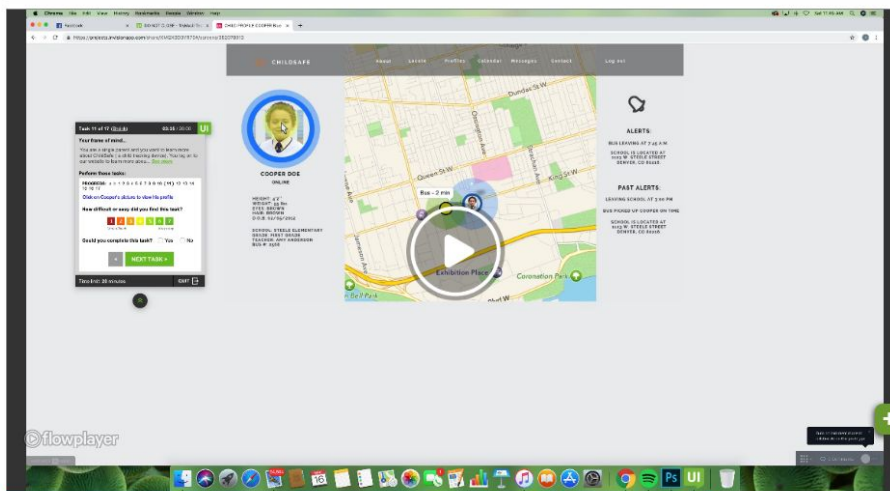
Chrome File Edit View History Bookmarks People Window Help

Facebook

CHILD PROFILE COOPER Rus

https://projects.invisionapp.com/share/

CHILDSAFE

About Locate Profiles Calendar Messages Contact Log out

Task 11 of 17

Your frame of mind...

You are a single parent and you want to learn more about ChildSafe ( a child tracking device). You log on to our website to learn more about...

Perform these tasks:

PROGRESS: 1 2 3 4 5 6 7 8 9 10 (11) 12 13 14 15 16 17

Click on Cooper's picture to view his profile

How difficult or easy did you find this task?

1 2 3 4 5 6 7

Could you complete this task? Yes No

NEXT TASK »

Time limit: 20 minutes

EXIT

COOPER DOE
ONLINE

HEIGHT: 4'5"
WEIGHT: 95 lbs
EYES: BROWN
HAIR: BROWN
D.O.B: 12/19/2012

SCHOOL: STEELE ELEMENTARY
GRADE: FIRST GRADE
TEACHER: AMY ANDERSON
BUS #: 2568

Dundas St W

Queen St W

King St W

Bus ~ 2 min

Exhibition Place

Coronation Park

Bell Park

ALERTS:

BUS LEAVING AT 7:45 A.M.

SCHOOL IS LOCATED AT 1025 W. STEELE STREET DENVER, CO 80226

PAST ALERTS:

LEAVING SCHOOL AT 3:00 PM

BUS PICKED UP COOPER ON TIME

SCHOOL IS LOCATED AT 1025 W. STEELE STREET DENVER, CO 80226

flowplayer